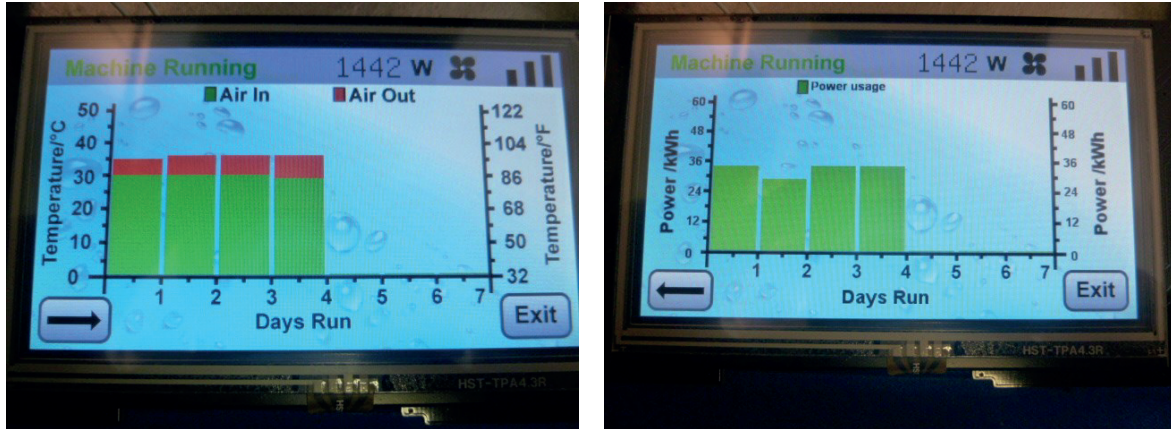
Machine Running 1442 W

Air In Air Out

Temperature/°C

50 40 30 20 10 0

Temperature/°F

122 104 86 68 50 32

1 2 3 4 5 6 7

Days Run

Exit

Machine Running 1442 W

Power usage

Power /kWh

60 48 36 24 12 0

Power /kWh

60 48 36 24 12 0

1 2 3 4 5 6 7

Days Run

Exit

HST-TPA4.3R

HST-TPA4.3R